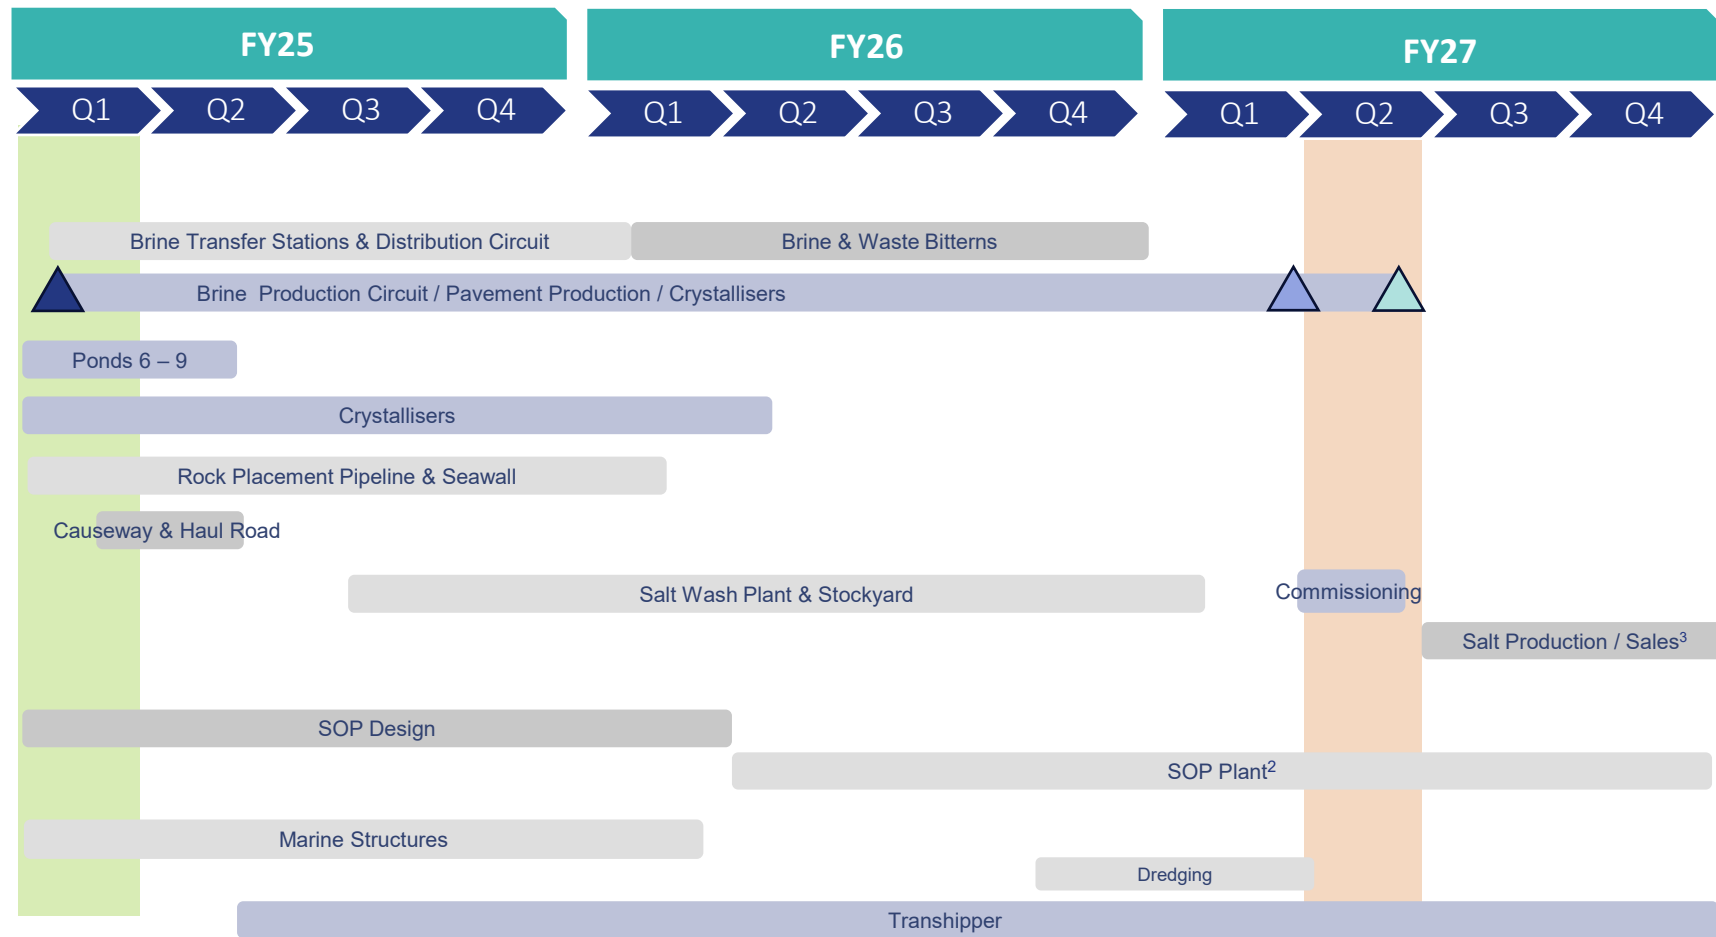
FY25
FY26
FY27

Q1 Q2 Q3 Q4 Q1 Q2 Q3 Q4 Q1 Q2 Q3 Q4

Brine Transfer Stations & Distribution Circuit
Brine & Waste Bitterns
Brine Production Circuit / Pavement Production / Crystallisers
Ponds 6 – 9
Crystallisers
Rock Placement Pipeline & Seawall
Causeway & Haul Road
Salt Wash Plant & Stockyard
Commissioning
Salt Production / Sales$^3$
SOP Design
SOP Plant$^2$
Marine Structures
Dredging
Transhipper